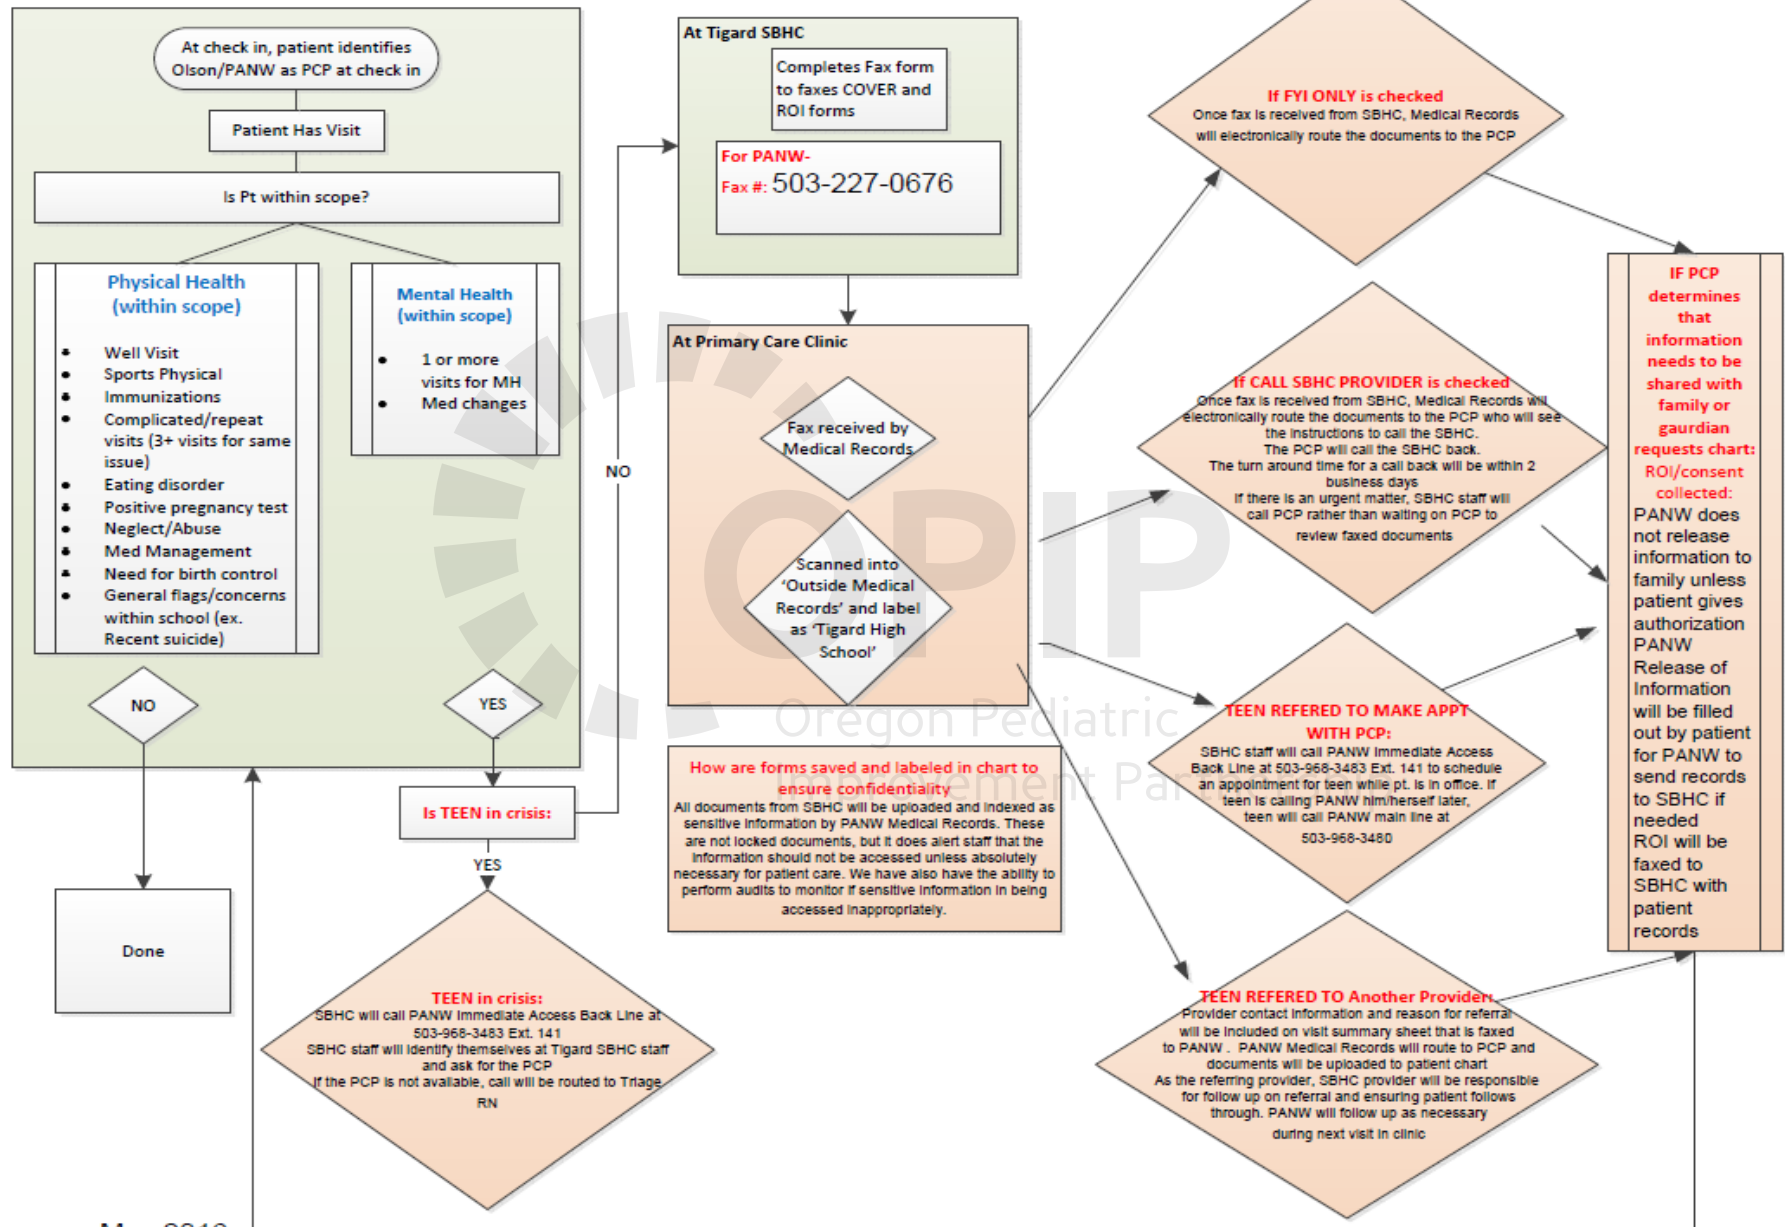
At check in, patient identifies Olson/PANW as PCP at check in

Patient Has Visit

Is Pt within scope?

Physical Health (within scope)

- Well Visit
- Sports Physical
- Immunizations
- Complicated/repeat visits (3+ visits for same issue)
- Eating disorder
- Positive pregnancy test
- Neglect/Abuse
- Med Management
- Need for birth control
- General flags/concerns within school (ex. Recent suicide)

Mental Health (within scope)

- 1 or more visits for MH
- Med changes

NO

YES

Done

Is TEEN in crisis:

NO

YES

TEEN in crisis:
SBHC will call PANW Immediate Access Back Line at 503-968-3483 Ext. 141
SBHC staff will identify themselves at Tigard SBHC staff and ask for the PCP
If the PCP is not available, call will be routed to Triage RN

At Tigard SBHC

Completes Fax form to faxes COVER and ROI forms

For PANW-
Fax #: 503-227-0676

At Primary Care Clinic

Fax received by Medical Records

Scanned into 'Outside Medical Records' and label as 'Tigard High School'

How are forms saved and labeled in chart to ensure confidentiality
All documents from SBHC will be uploaded and indexed as sensitive information by PANW Medical Records. These are not locked documents, but it does alert staff that the information should not be accessed unless absolutely necessary for patient care. We have also have the ability to perform audits to monitor if sensitive information in being accessed inappropriately.

If FYI ONLY is checked
Once fax is received from SBHC, Medical Records will electronically route the documents to the PCP

If CALL SBHC PROVIDER is checked
Once fax is received from SBHC, Medical Records will electronically route the documents to the PCP who will see the instructions to call the SBHC.
The PCP will call the SBHC back.
The turn around time for a call back will be within 2 business days
If there is an urgent matter, SBHC staff will call PCP rather than waiting on PCP to review faxed documents

TEEN REFERED TO MAKE APPT WITH PCP:
SBHC staff will call PANW Immediate Access Back Line at 503-968-3483 Ext. 141 to schedule an appointment for teen while pt. is in office. If teen is calling PANW him/herself later, teen will call PANW main line at 503-968-3480

TEEN REFERED TO Another Provider:
Provider contact information and reason for referral will be included on visit summary sheet that is faxed to PANW . PANW Medical Records will route to PCP and documents will be uploaded to patient chart
As the referring provider, SBHC provider will be responsible for follow up on referral and ensuring patient follows through. PANW will follow up as necessary during next visit in clinic

IF PCP determines that information needs to be shared with family or gaurdian requests chart: ROI/consent collected:
PANW does not release information to family unless patient gives authorization PANW Release of Information will be filled out by patient for PANW to send records to SBHC if needed
ROI will be faxed to SBHC with patient records

OPIP
Oregon Pediatric Improvement Partnership

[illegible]